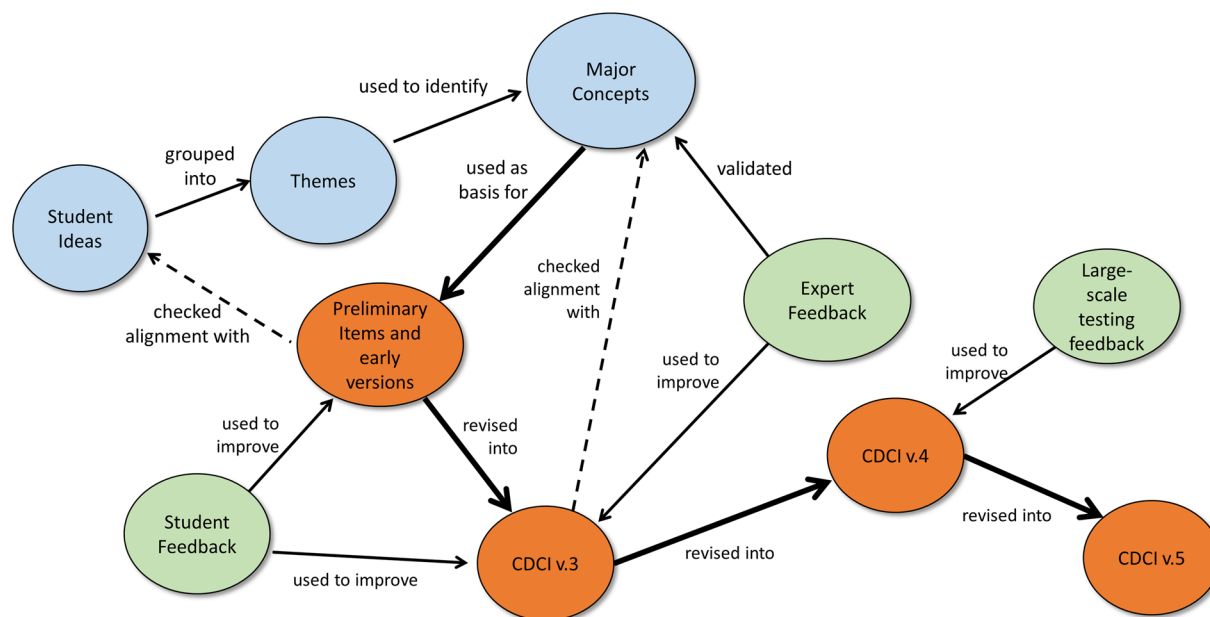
Major Concepts

used to identify

grouped into

Themes

Student Ideas

used as basis for

validated

checked alignment with

checked alignment with

Preliminary Items and early versions

Expert Feedback

Large-scale testing feedback

used to improve

used to improve

used to improve

revised into

CDCI v.4

Student Feedback

revised into

CDCI v.3

revised into

used to improve

CDCI v.5